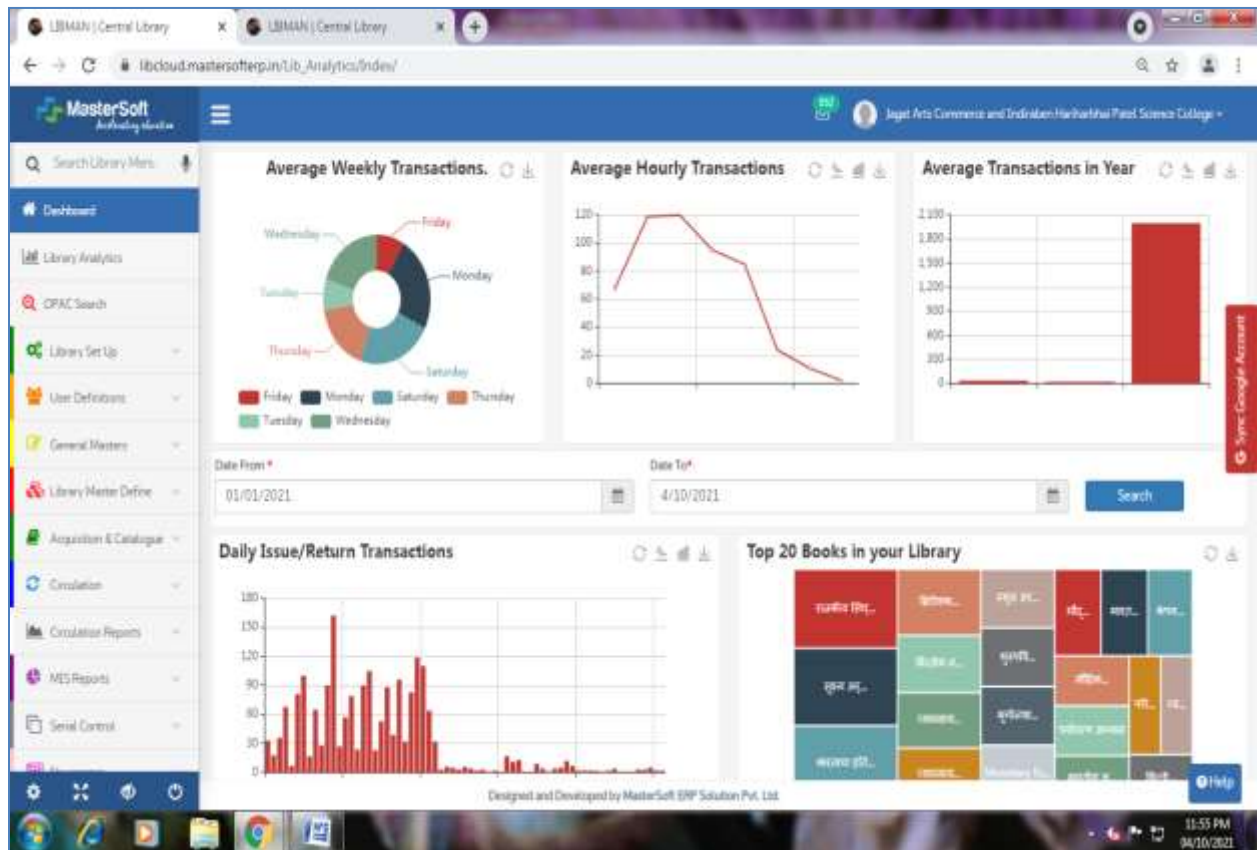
LIBMAN | Central Library × LIBMAN | Central Library ×

libcloud.mastersofterp.in/Lib_Analytics/Index/

MasterSoft

Jagat Arts Commerce and Indiraben Hariharbhai Patel Science College

Search Library Menu

Dashboard

Library Analytics

OPAC Search

Library Set Up

User Definitions

General Masters

Library Master Define

Acquisition & Catalogue

Circulation

Circulation Reports

MIS Reports

Serial Control

Average Weekly Transactions.

Friday
Monday
Saturday
Thursday
Tuesday
Wednesday

Friday Monday Saturday Thursday Tuesday Wednesday

Average Hourly Transactions

120
100
80
60
40
20
0

Average Transactions in Year

2,100
1,800
1,500
1,200
900
600
300
0

Sync Google Account

Date From *
01/01/2021

Date To*
4/10/2021

Search

Daily Issue/Return Transactions

180
150
120
90
60
30
0

Top 20 Books in your Library

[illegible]

Help

Designed and Developed by MasterSoft ERP Solution Pvt. Ltd.

11:55 PM
04/10/2021